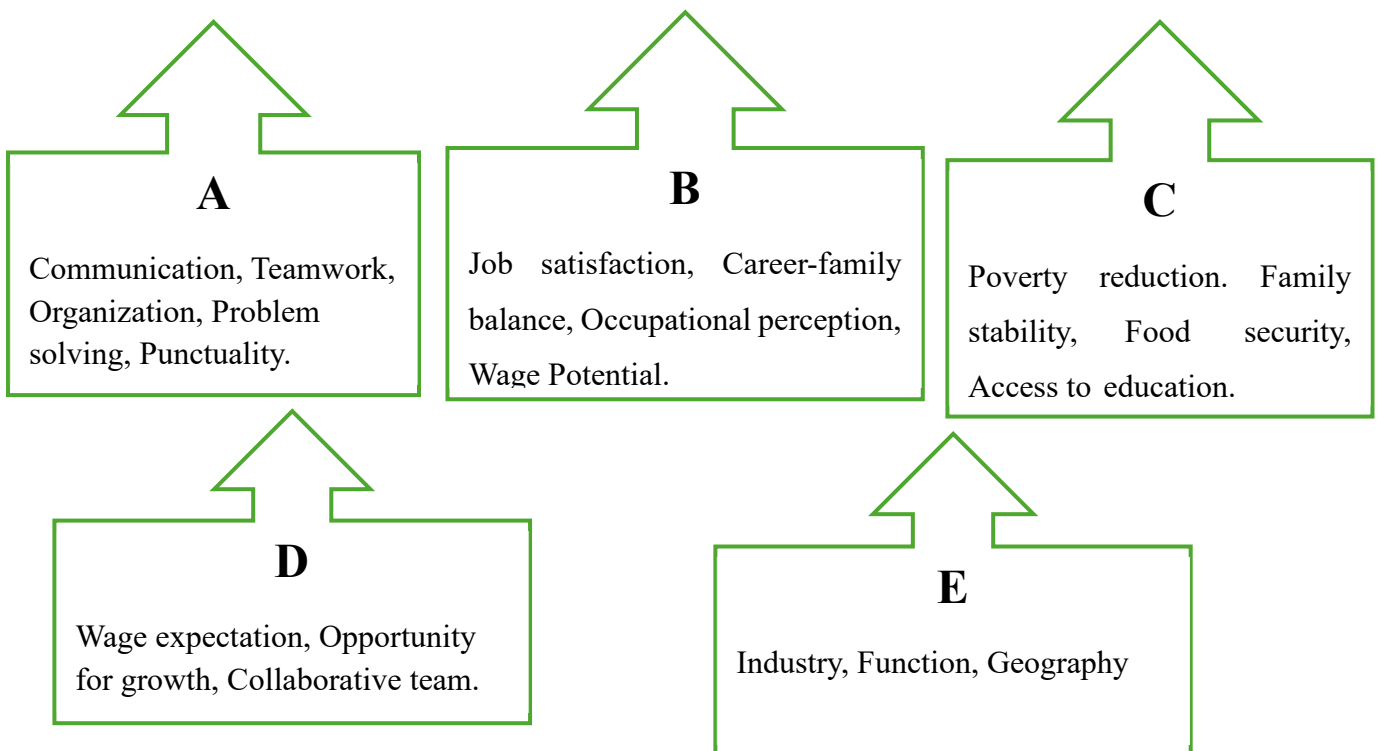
A

Communication, Teamwork, Organization, Problem solving, Punctuality.

B

Job satisfaction, Career-family balance, Occupational perception, Wage Potential.

C

Poverty reduction. Family stability, Food security, Access to education.

D

Wage expectation, Opportunity for growth, Collaborative team.

E

Industry, Function, Geography